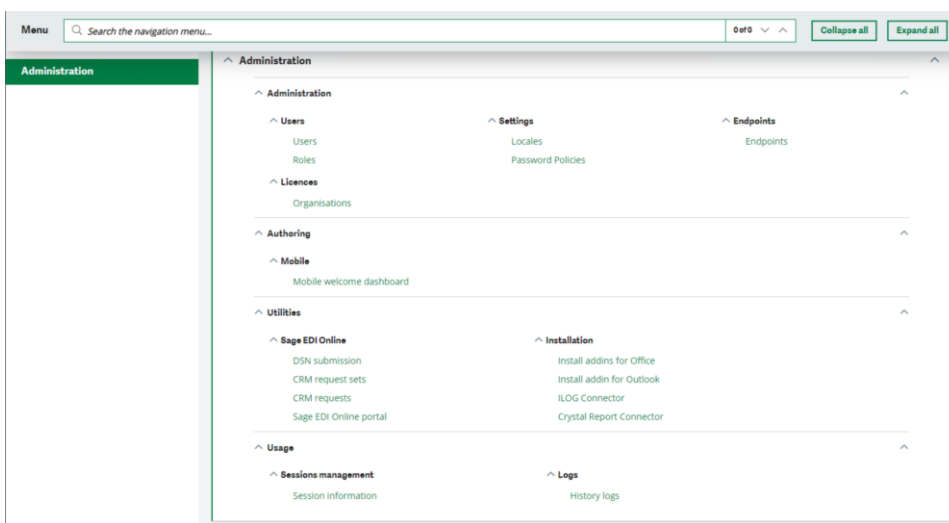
Menu

Search the navigation menu...

0 of 0

Collapse all

Expand all

Administration

Administration

Administration

Users

Users

Roles

Licences

Organisations

Settings

Locales

Password Policies

Endpoints

Endpoints

Authoring

Mobile

Mobile welcome dashboard

Utilities

Sage EDI Online

DSN submission

CRM request sets

CRM requests

Sage EDI Online portal

Installation

Install addins for Office

Install addin for Outlook

ILOG Connector

Crystal Report Connector

Usage

Sessions management

Session information

Logs

History logs